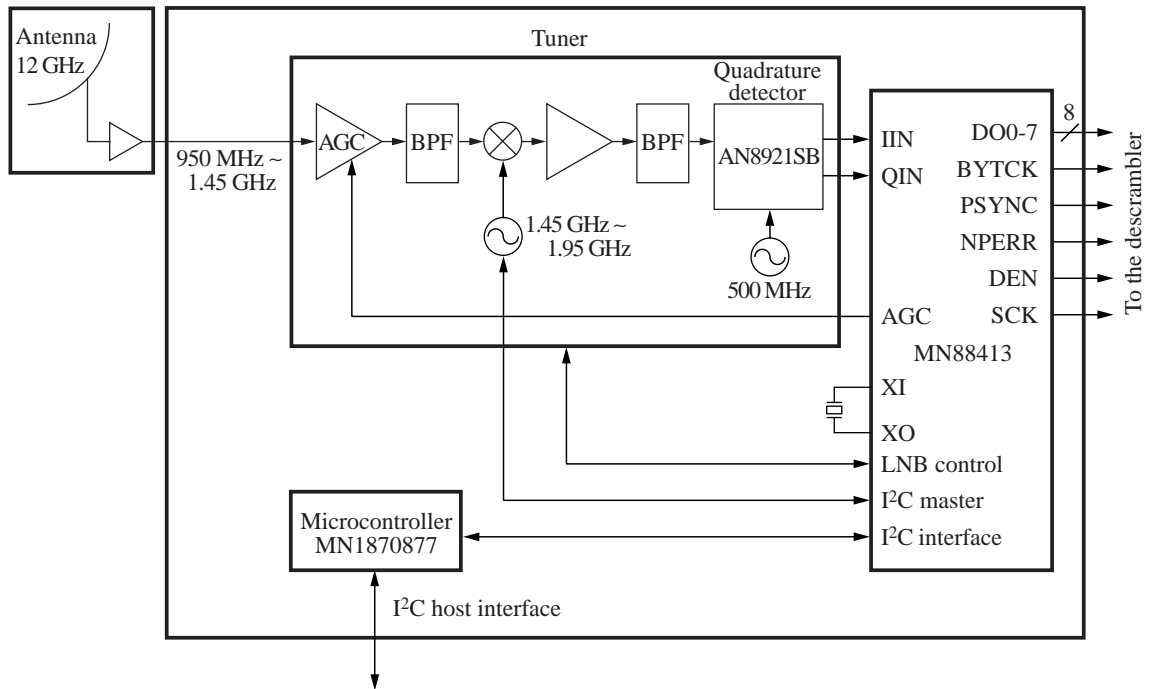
Antenna
12 GHz

Tuner

950 MHz ~
1.45 GHz

AGC

BPF

BPF

Quadrature detector

AN8921SB

1.45 GHz ~
1.95 GHz

500 MHz

IIN

QIN

DO0-7

8

BYTCK

PSYNC

NPERR

DEN

SCK

AGC

MN88413

XI

XO

LNB control

I$^2$C master

I$^2$C interface

To the descrambler

Microcontroller
MN1870877

I$^2$C host interface